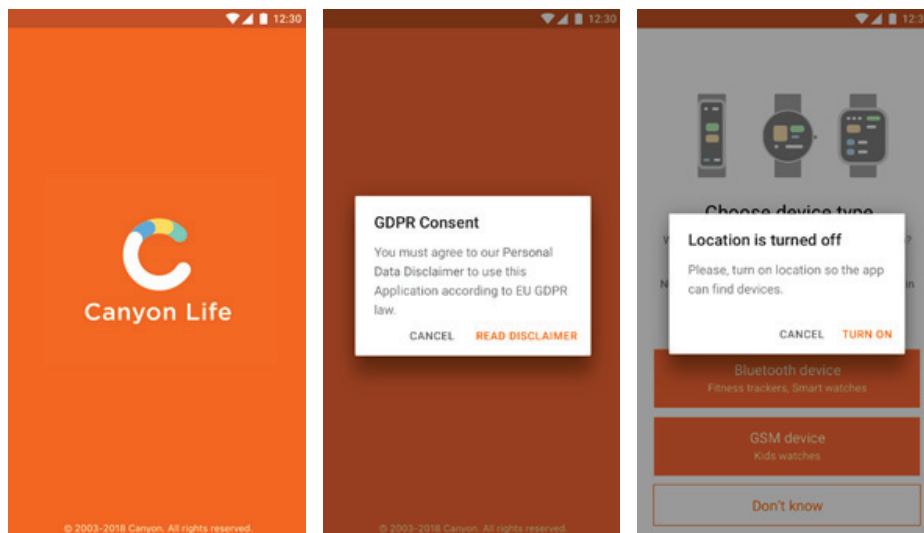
12:30

Canyon Life

© 2003-2018 Canyon. All rights reserved.

12:30

GDPR Consent

You must agree to our Personal Data Disclaimer to use this Application according to EU GDPR law.

CANCEL READ DISCLAIMER

© 2003-2018 Canyon. All rights reserved.

12:3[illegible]

Choose device type

Location is turned off

Please, turn on location so the app can find devices.

CANCEL TURN ON

Bluetooth device
Fitness trackers, Smart watches

GSM device
Kids watches

Don't know